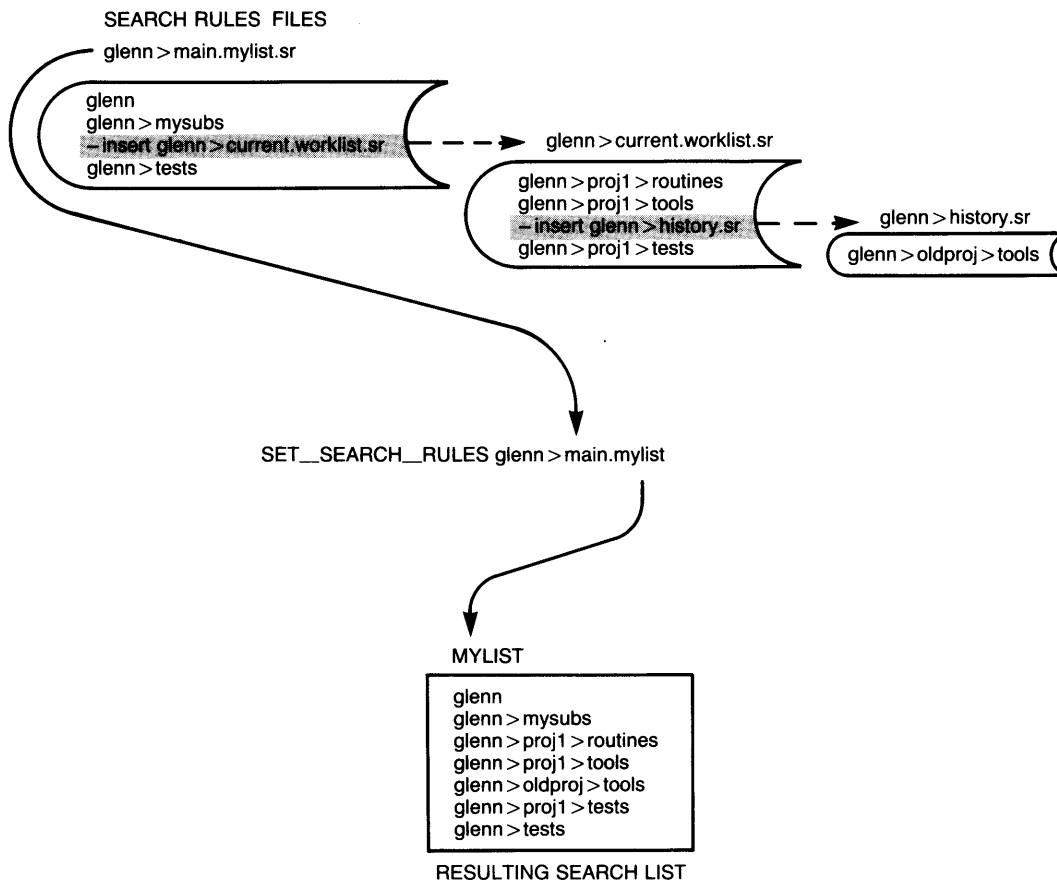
SEARCH RULES FILES

glenn > main.mylist.sr

glenn
glenn > mysubs
– insert glenn > current.worklist.sr
glenn > tests

glenn > current.worklist.sr

glenn > proj1 > routines
glenn > proj1 > tools
– insert glenn > history.sr
glenn > proj1 > tests

glenn > history.sr

glenn > oldproj > tools

SET__SEARCH__RULES glenn > main.mylist

MYLIST

glenn
glenn > mysubs
glenn > proj1 > routines
glenn > proj1 > tools
glenn > oldproj > tools
glenn > proj1 > tests
glenn > tests

RESULTING SEARCH LIST